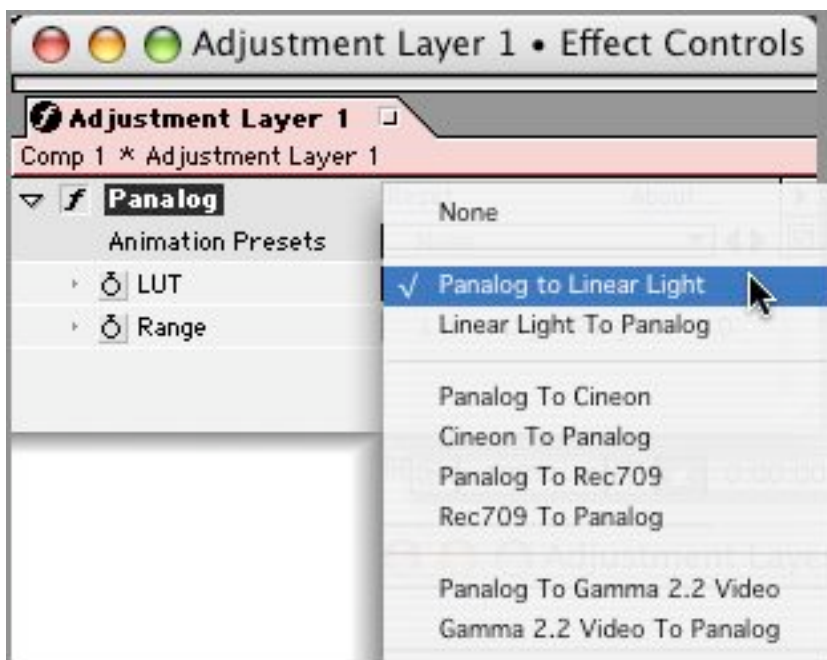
Adjustment Layer 1 • Effect Controls

Adjustment Layer 1

Comp 1 * Adjustment Layer 1

Panalog

Animation Presets

LUT

Range

None

√ Panalog to Linear Light

Linear Light To Panalog

Panalog To Cineon

Cineon To Panalog

Panalog To Rec709

Rec709 To Panalog

Panalog To Gamma 2.2 Video

Gamma 2.2 Video To Panalog